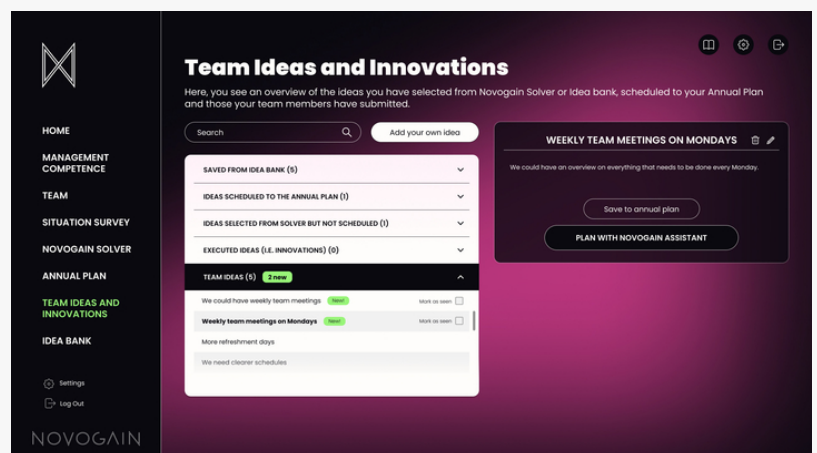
HOME

MANAGEMENT COMPETENCE

TEAM

SITUATION SURVEY

NOVOGAIN SOLVER

ANNUAL PLAN

TEAM IDEAS AND INNOVATIONS

IDEA BANK

Settings

Log Out

NOVOGAIN

Team Ideas and Innovations

Here, you see an overview of the ideas you have selected from Novogain Solver or Idea bank, scheduled to your Annual Plan and those your team members have submitted.

Search

Add your own idea

SAVED FROM IDEA BANK (5)

IDEAS SCHEDULED TO THE ANNUAL PLAN (1)

IDEAS SELECTED FROM SOLVER BUT NOT SCHEDULED (1)

EXECUTED IDEAS (I.E. INNOVATIONS) (0)

TEAM IDEAS (5) 2 new

We could have weekly team meetings New! Mark as seen

Weekly team meetings on Mondays New! Mark as seen

More refreshment days

We need clearer schedules

WEEKLY TEAM MEETINGS ON MONDAYS

We could have an overview on everything that needs to be done every Monday.

Save to annual plan

PLAN WITH NOVOGAIN ASSISTANT